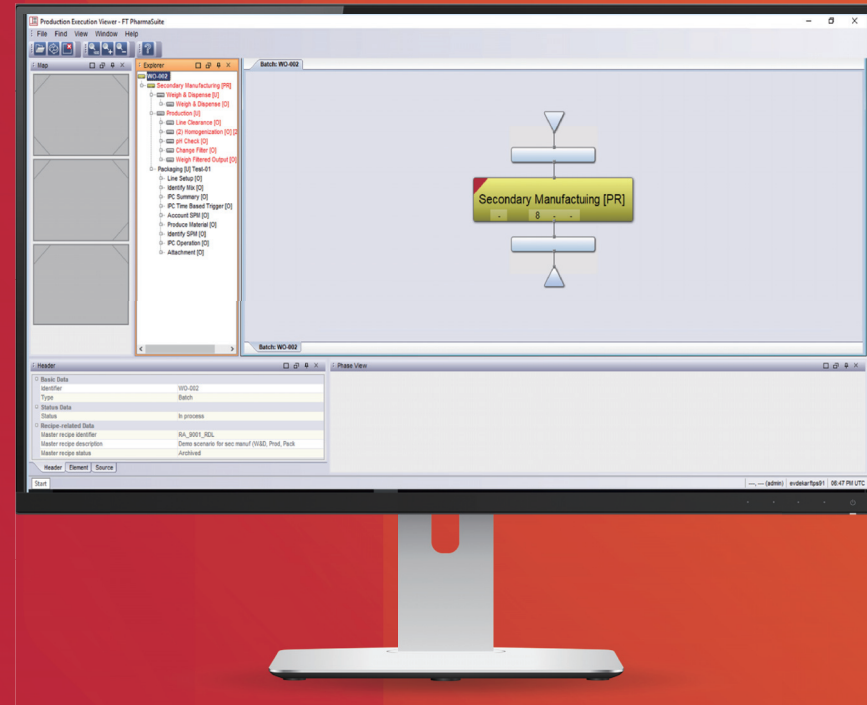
Production Execution Viewer - FT PharmaSuite

File Find View Window Help

Map

Explorer

WO-002
Secondary Manufacturing [PR]
Weigh & Dispense [U]
Weigh & Dispense [O]
Production [U]
Line Clearance [O]
(2) Homogenization [O] [2]
pH Check [O]
Change Filter [O]
Weigh Filtered Output [O]
Packaging [U] Test-01
Line Setup [O]
Identify Mix [O]
IPC Summary [O]
IPC Time Based Trigger [O]
Account SPM [O]
Produce Material [O]
Identify SPM [O]
IPC Operation [O]
Attachment [O]

Batch: WO-002

Secondary Manufactuing [PR]
- 8 - -

Batch: WO-002

Header

| | |
|---|---|
| Basic Data | |
| Identifier | WO-002 |
| Type | Batch |
| Status Data | |
| Status | In process |
| Recipe-related Data | |
| Master recipe identifier | RA_9001_RDL |
| Master recipe description | Demo scenario for sec manuf (W&D, Prod, Pack |
| Master recipe status | Archived |

Header Element Source

Phase View

Start

---, --- (admin) | evdekarfps91 | 08:47 PM UTC